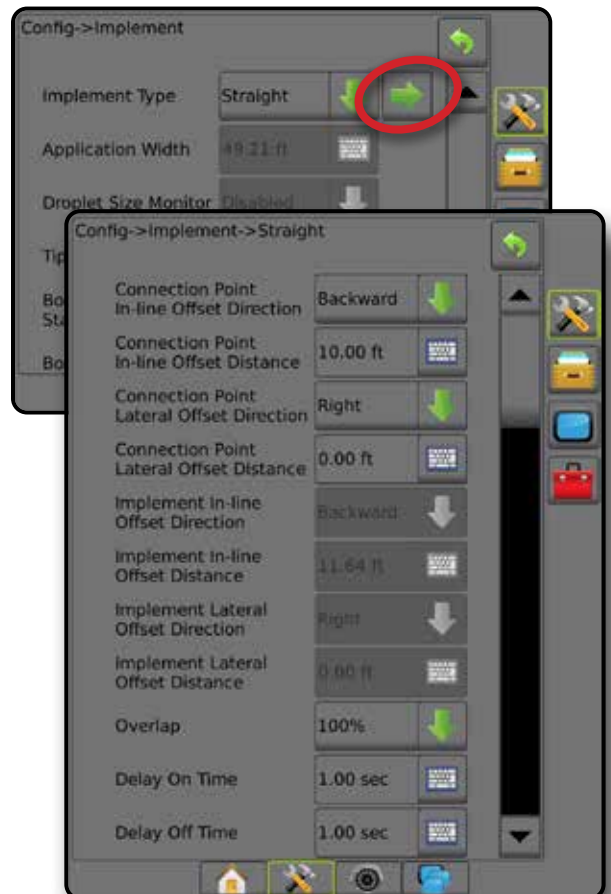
Config->Implement

Implement Type | Straight

Application Width | 49.21 ft

Droplet Size Monitor | Disabled

Tip

Bo St

Bo

Config->Implement->Straight

Connection Point In-line Offset Direction | Backward

Connection Point In-line Offset Distance | 10.00 ft

Connection Point Lateral Offset Direction | Right

Connection Point Lateral Offset Distance | 0.00 ft

Implement In-line Offset Direction | Backward

Implement In-line Offset Distance | 11.64 ft

Implement Lateral Offset Direction | Right

Implement Lateral Offset Distance | 0.00 ft

Overlap | 100%

Delay On Time | 1.00 sec

Delay Off Time | 1.00 sec